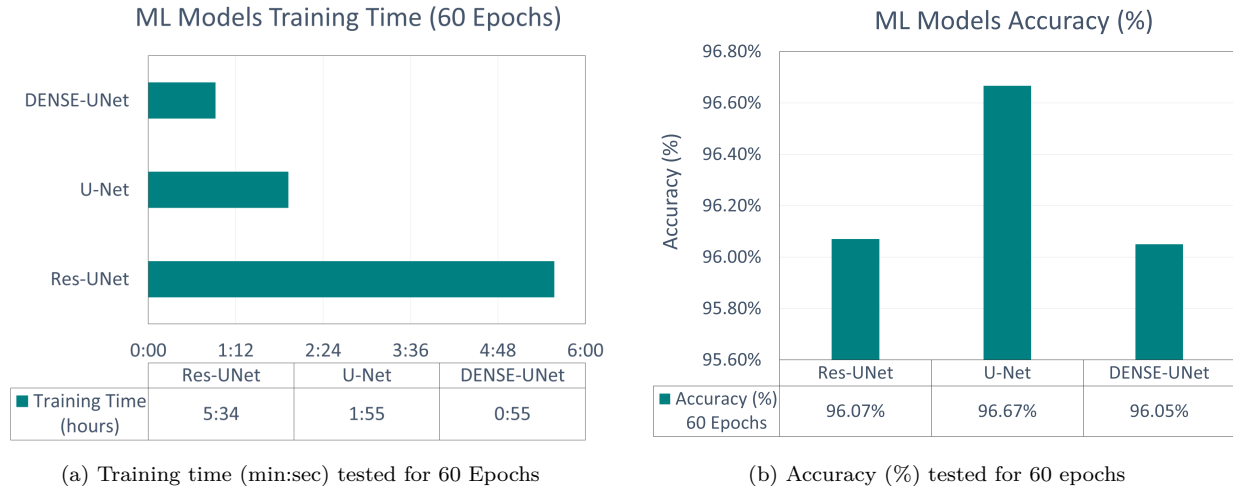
ML Models Training Time (60 Epochs)

DENSE-UNet

U-Net

Res-UNet

0:00 1:12 2:24 3:36 4:48 6:00

| | Res-UNet | U-Net | DENSE-UNet |
|---|---|---|---|
| Training Time (hours) | 5:34 | 1:55 | 0:55 |

(a) Training time (min:sec) tested for 60 Epochs

ML Models Accuracy (%)

Accuracy (%)

96.80%
96.60%
96.40%
96.20%
96.00%
95.80%
95.60%

| | Res-UNet | U-Net | DENSE-UNet |
|---|---|---|---|
| Accuracy (%) 60 Epochs | 96.07% | 96.67% | 96.05% |

(b) Accuracy (%) tested for 60 epochs